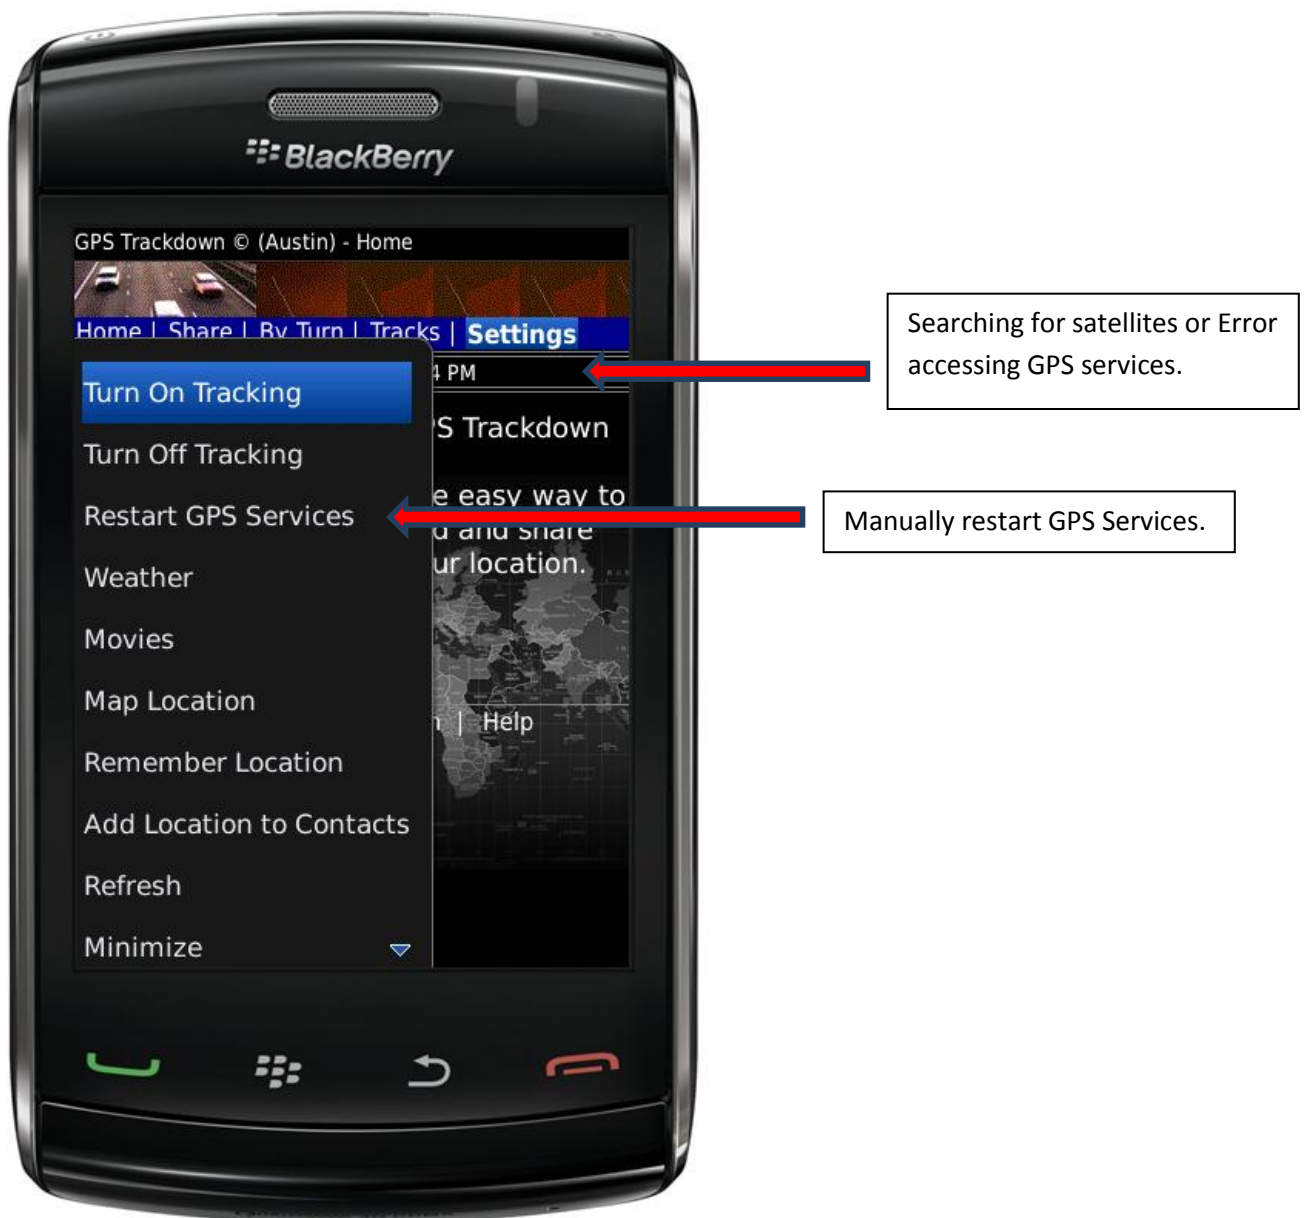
BlackBerry

GPS Trackdown © (Austin) - Home

Home | Share | By Turn | Tracks | Settings

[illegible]4 PM

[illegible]S Trackdown

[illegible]e easy way to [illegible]d and share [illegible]ur location.

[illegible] | Help

Turn On Tracking
Turn Off Tracking
Restart GPS Services
Weather
Movies
Map Location
Remember Location
Add Location to Contacts
Refresh
Minimize

Searching for satellites or Error accessing GPS services.

Manually restart GPS Services.